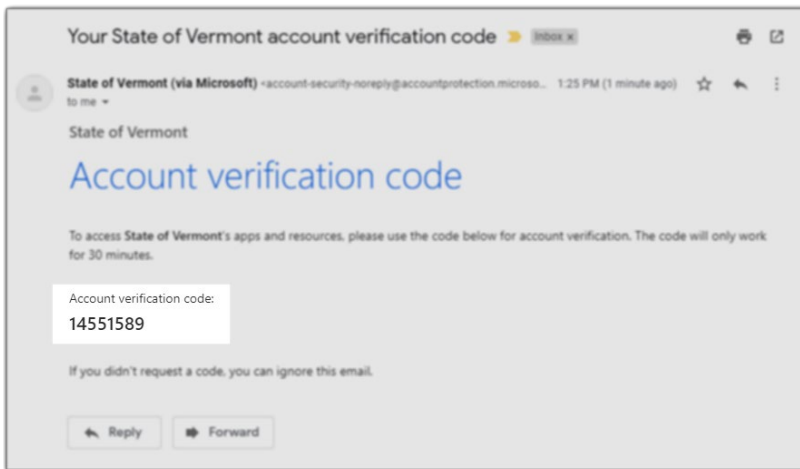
Your State of Vermont account verification code Inbox x

State of Vermont (via Microsoft) <account-security-noreply@accountprotection.microso... 1:25 PM (1 minute ago)
to me

State of Vermont

Account verification code

To access State of Vermont's apps and resources, please use the code below for account verification. The code will only work for 30 minutes.

Account verification code:
14551589

If you didn't request a code, you can ignore this email.

Reply

Forward